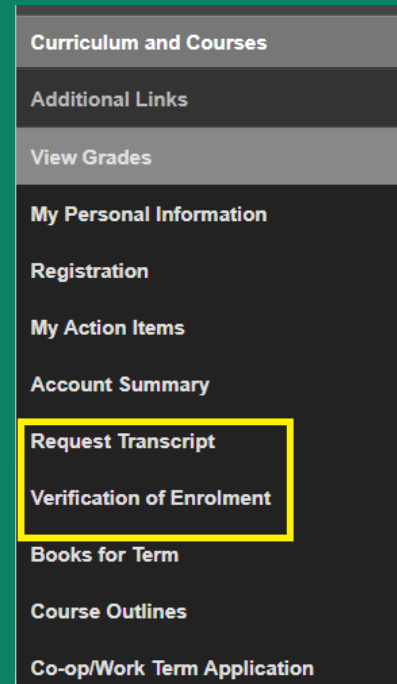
Curriculum and Courses

Additional Links

View Grades

My Personal Information

Registration

My Action Items

Account Summary

Request Transcript

Verification of Enrolment

Books for Term

Course Outlines

Co-op/Work Term Application